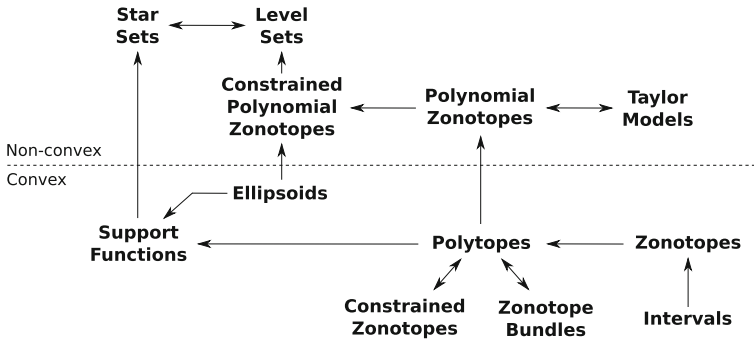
Star Sets

Level Sets

Constrained Polynomial Zonotopes

Polynomial Zonotopes

Taylor Models

Non-convex

Convex

Ellipsoids

Support Functions

Polytopes

Zonotopes

Constrained Zonotopes

Zonotope Bundles

Intervals